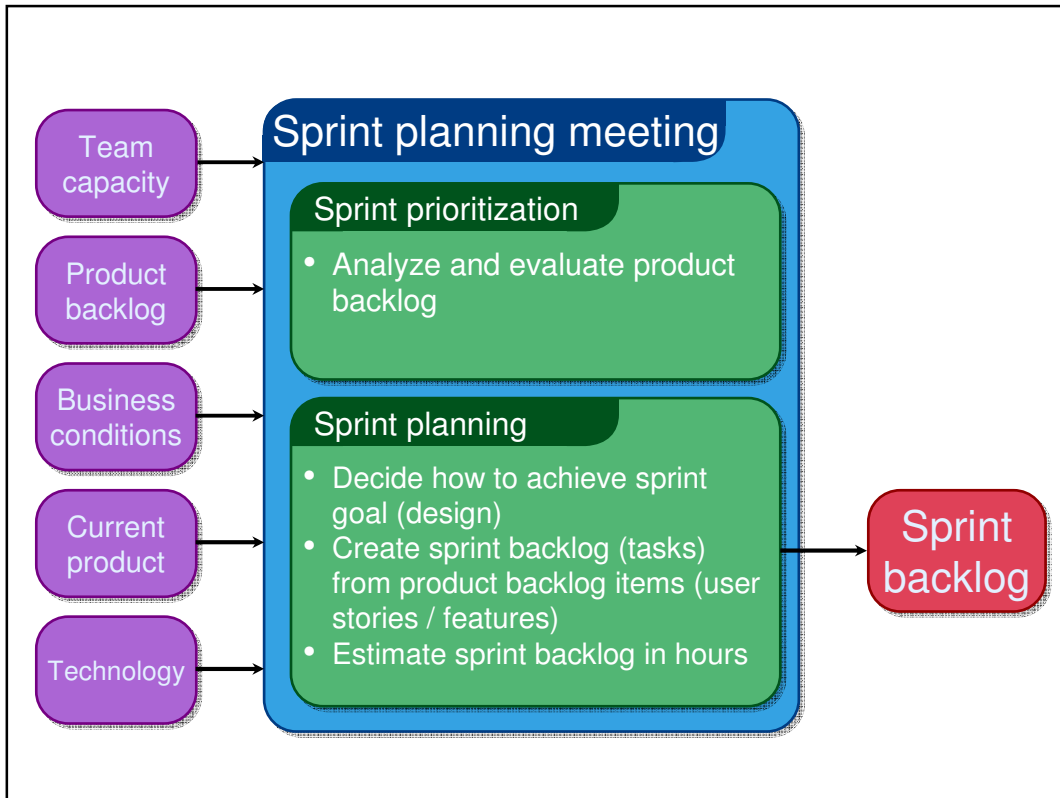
Team capacity

Product backlog

Business conditions

Current product

Technology

Sprint planning meeting

Sprint prioritization

- Analyze and evaluate product backlog

Sprint planning

- Decide how to achieve sprint goal (design)
- Create sprint backlog (tasks) from product backlog items (user stories / features)
- Estimate sprint backlog in hours

Sprint backlog